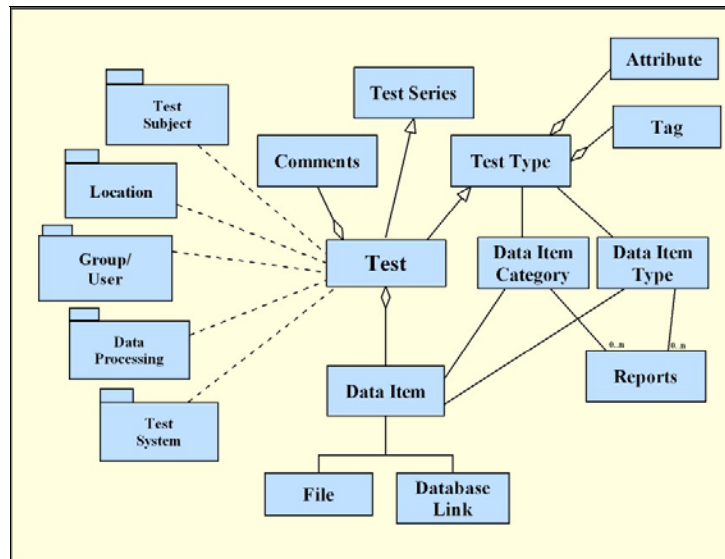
Attribute

Test Series

Test Subject

Tag

Comments

Test Type

Location

Group/ User

Test

Data Item Category

Data Item Type

Data Processing

0..n

0..n

Reports

Data Item

Test System

File

Database Link